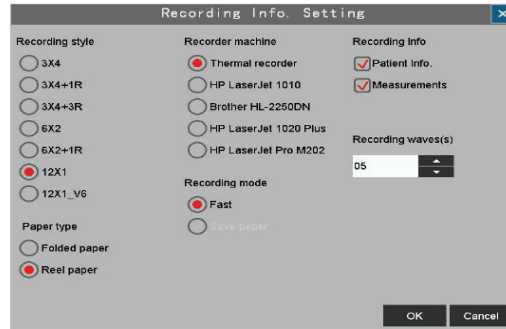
Recording Info. Setting

Recording style
3X4
3X4+1R
3X4+3R
6X2
6X2+1R
12X1
12X1_V6

Paper type
Folded paper
Reel paper

Recorder machine
Thermal recorder
HP LaserJet 1010
Brother HL-2250DN
HP LaserJet 1020 Plus
HP LaserJet Pro M202

Recording mode
Fast
Save paper

Recording Info
Patient Info.
Measurements

Recording waves(s)
05

OK
Cancel